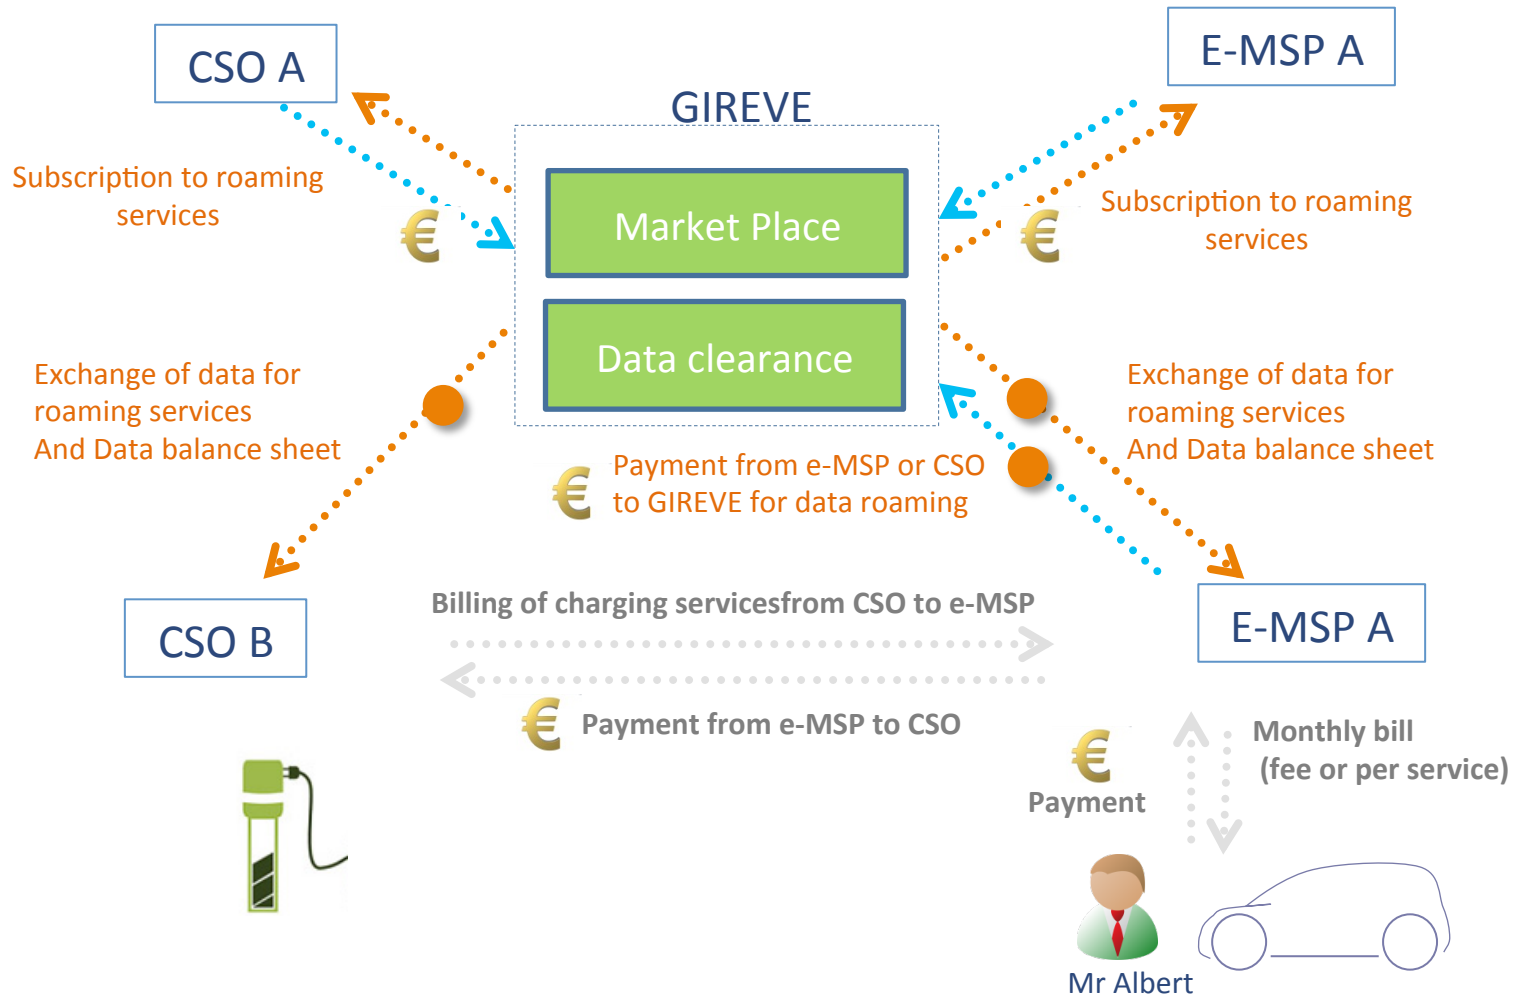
CSO A

E-MSP A

GIREVE

Market Place

Data clearance

Subscription to roaming services

€

Subscription to roaming services

€

Exchange of data for roaming services
And Data balance sheet

Exchange of data for roaming services
And Data balance sheet

€ Payment from e-MSP or CSO to GIREVE for data roaming

Billing of charging servicesfrom CSO to e-MSP

CSO B

E-MSP A

€ Payment from e-MSP to CSO

Monthly bill
(fee or per service)

€
Payment

Mr Albert